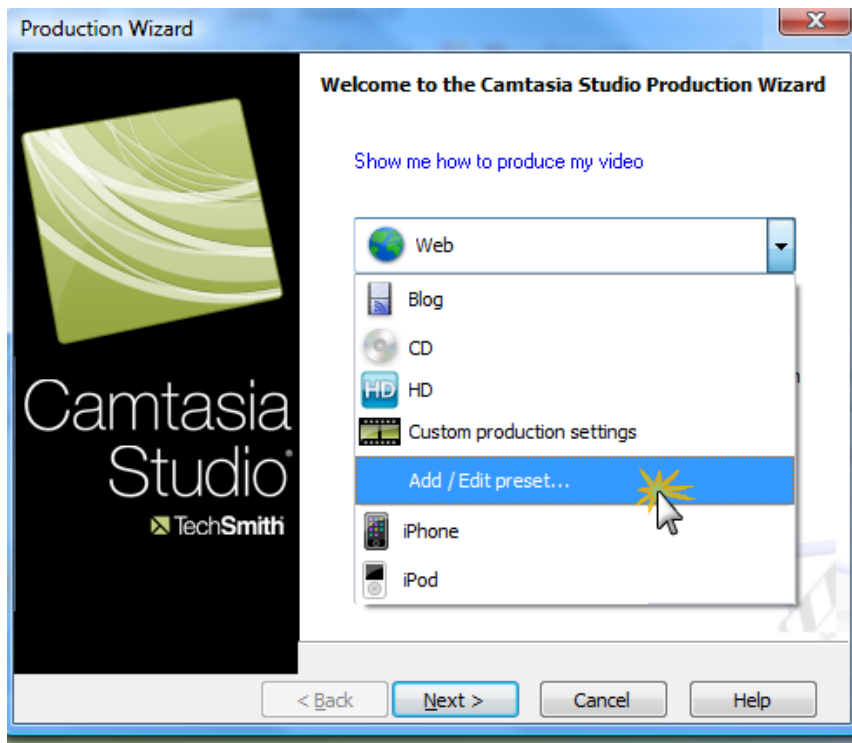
Production Wizard

Camtasia Studio®

TechSmith

Welcome to the Camtasia Studio Production Wizard

Show me how to produce my video

Web

Blog

CD

HD

Custom production settings

Add / Edit preset...

iPhone

iPod

< Back

Next >

Cancel

Help